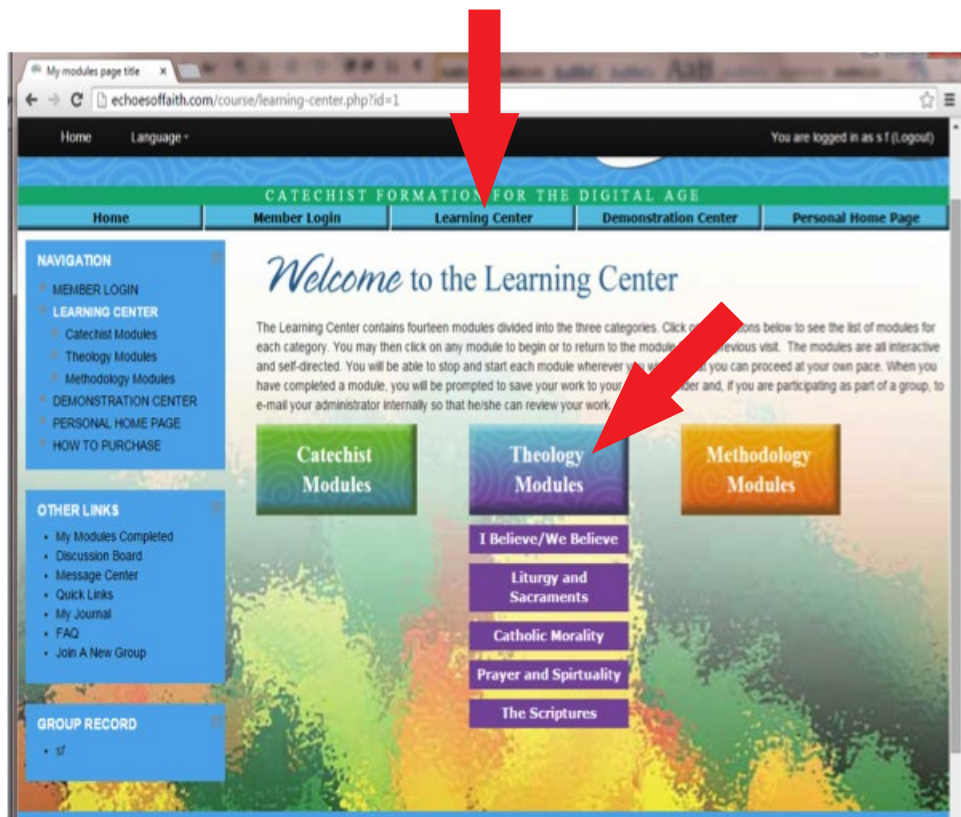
My modules page title

echoesoffaith.com/course/learning-center.php?id=1

Home Language

You are logged in as s f (Logout)

CATECHIST FORMATION FOR THE DIGITAL AGE

Home | Member Login | Learning Center | Demonstration Center | Personal Home Page

NAVIGATION
MEMBER LOGIN
LEARNING CENTER
Catechist Modules
Theology Modules
Methodology Modules
DEMONSTRATION CENTER
PERSONAL HOME PAGE
HOW TO PURCHASE

OTHER LINKS
- My Modules Completed
- Discussion Board
- Message Center
- Quick Links
- My Journal
- FAQ
- Join A New Group

GROUP RECORD
- sf

Welcome to the Learning Center

The Learning Center contains fourteen modules divided into the three categories. Click o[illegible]ons below to see the list of modules for each category. You may then click on any module to begin or to return to the module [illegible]revious visit. The modules are all interactive and self-directed. You will be able to stop and start each module wherever y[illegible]t you can proceed at your own pace. When you have completed a module, you will be prompted to save your work to your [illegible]der and, if you are participating as part of a group, to e-mail your administrator internally so that he/she can review your work.

Catechist Modules

Theology Modules

Methodology Modules

I Believe/We Believe

Liturgy and Sacraments

Catholic Morality

Prayer and Spirtuality

The Scriptures